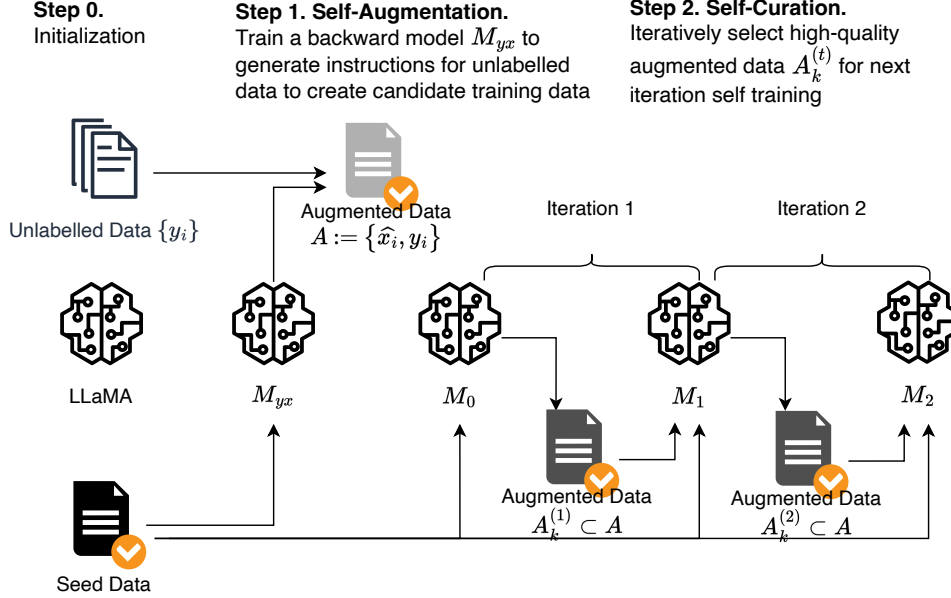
Step 0.
Initialization

Step 1. Self-Augmentation.
Train a backward model $M_{yx}$ to generate instructions for unlabelled data to create candidate training data

Step 2. Self-Curation.
Iteratively select high-quality augmented data $A_k^{(t)}$ for next iteration self training

Unlabelled Data $\{y_i\}$

Augmented Data
$A := \{\hat{x}_i, y_i\}$

Iteration 1

Iteration 2

LLaMA

$M_{yx}$

$M_0$

$M_1$

$M_2$

Augmented Data
$A_k^{(1)} \subset A$

Augmented Data
$A_k^{(2)} \subset A$

Seed Data